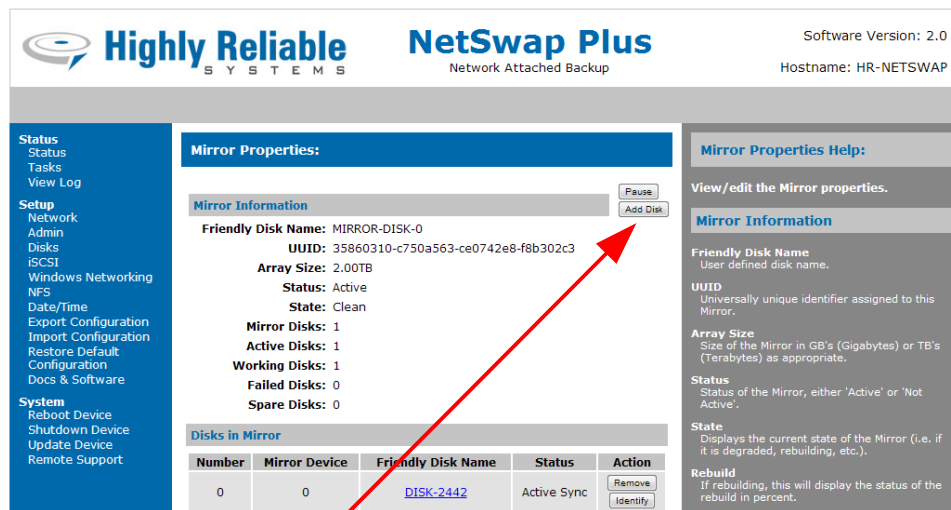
Highly Reliable
SYSTEMS

NetSwap Plus
Network Attached Backup

Software Version: 2.0

Hostname: HR-NETSWAP

Status
Status
Tasks
View Log

Setup
Network
Admin
Disks
iSCSI
Windows Networking
NFS
Date/Time
Export Configuration
Import Configuration
Restore Default Configuration
Docs & Software

System
Reboot Device
Shutdown Device
Update Device
Remote Support

Mirror Properties:

Pause
Add Disk

Mirror Information

Friendly Disk Name: MIRROR-DISK-0
UUID: 35860310-c750a563-ce0742e8-f8b302c3
Array Size: 2.00TB
Status: Active
State: Clean
Mirror Disks: 1
Active Disks: 1
Working Disks: 1
Failed Disks: 0
Spare Disks: 0

Disks in Mirror

| Number | Mirror Device | Friendly Disk Name | Status | Action |
|---|---|---|---|---|
| 0 | 0 | DISK-2442 | Active Sync | Remove Identify |

Mirror Properties Help:

View/edit the Mirror properties.

Mirror Information

Friendly Disk Name
User defined disk name.

UUID
Universally unique identifier assigned to this Mirror.

Array Size
Size of the Mirror in GB's (Gigabytes) or TB's (Terabytes) as appropriate.

Status
Status of the Mirror, either 'Active' or 'Not Active'.

State
Displays the current state of the Mirror (i.e. if it is degraded, rebuilding, etc.).

Rebuild
If rebuilding, this will display the status of the rebuild in percent.